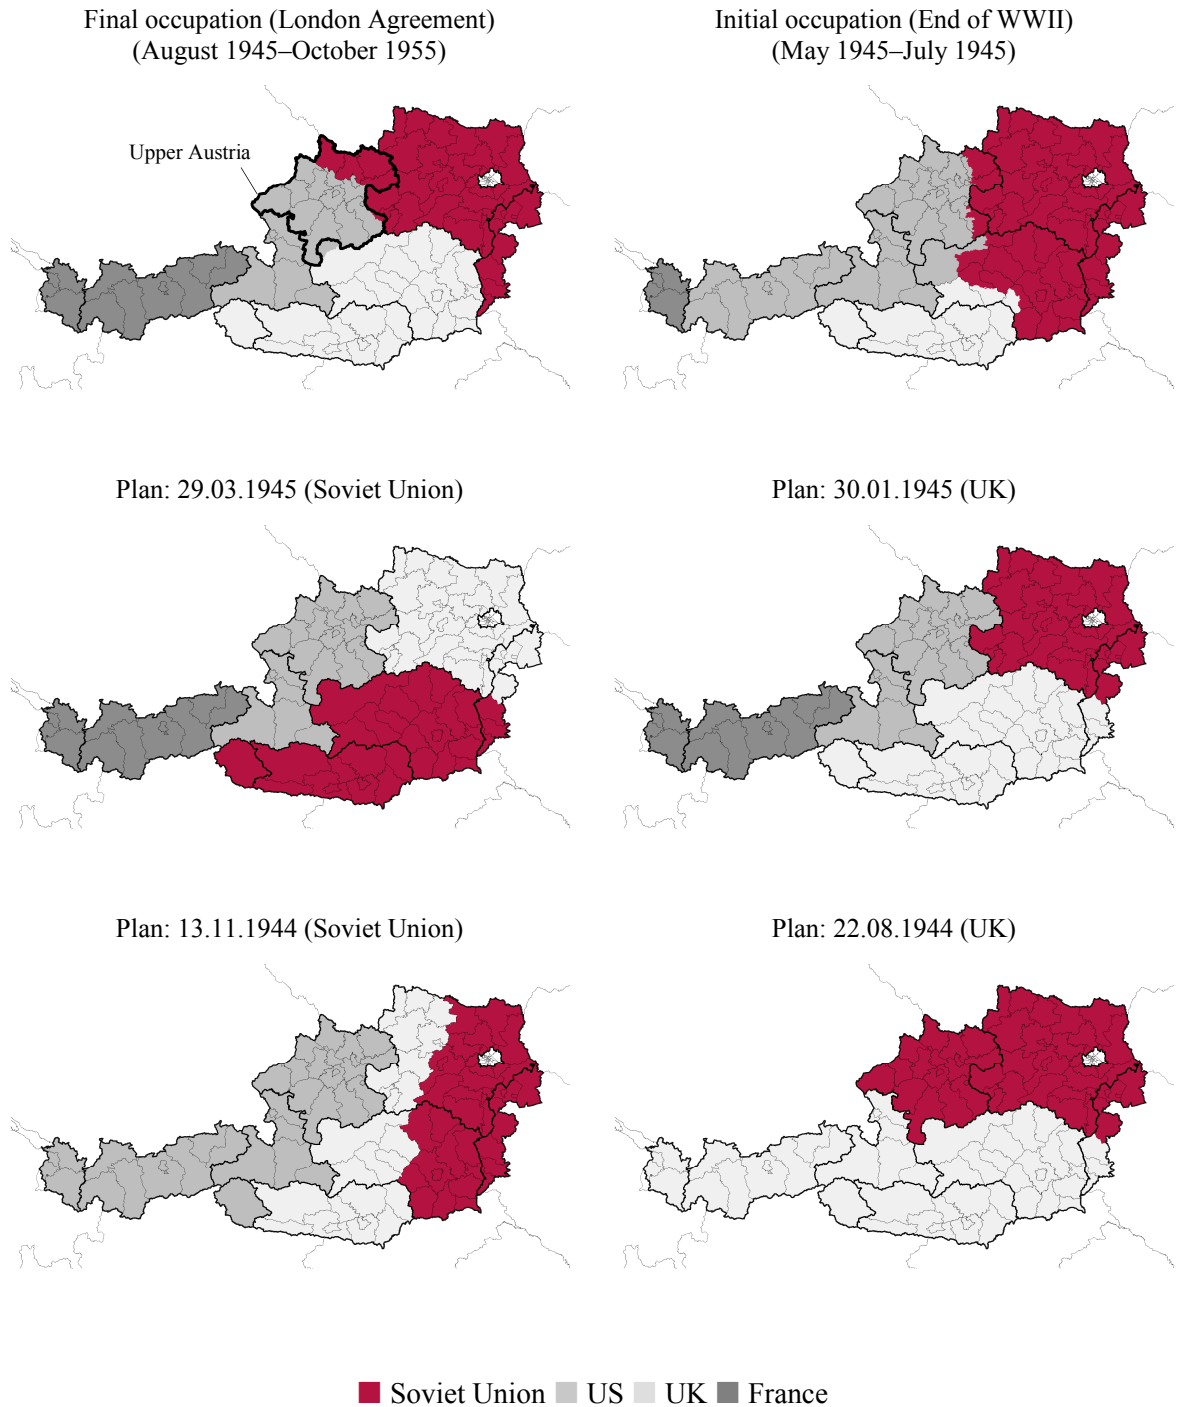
Final occupation (London Agreement)
(August 1945–October 1955)

Upper Austria

Initial occupation (End of WWII)
(May 1945–July 1945)

Plan: 29.03.1945 (Soviet Union)

Plan: 30.01.1945 (UK)

Plan: 13.11.1944 (Soviet Union)

Plan: 22.08.1944 (UK)

Soviet Union US UK France